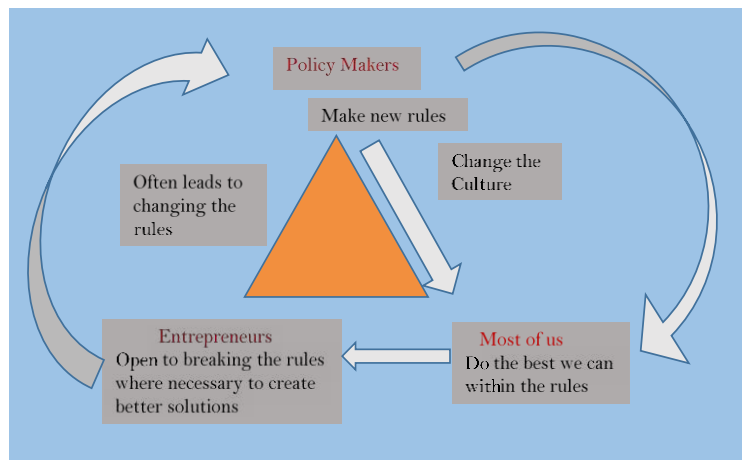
Policy Makers

Make new rules

Change the Culture

Often leads to changing the rules

Entrepreneurs
Open to breaking the rules where necessary to create better solutions

Most of us
Do the best we can within the rules